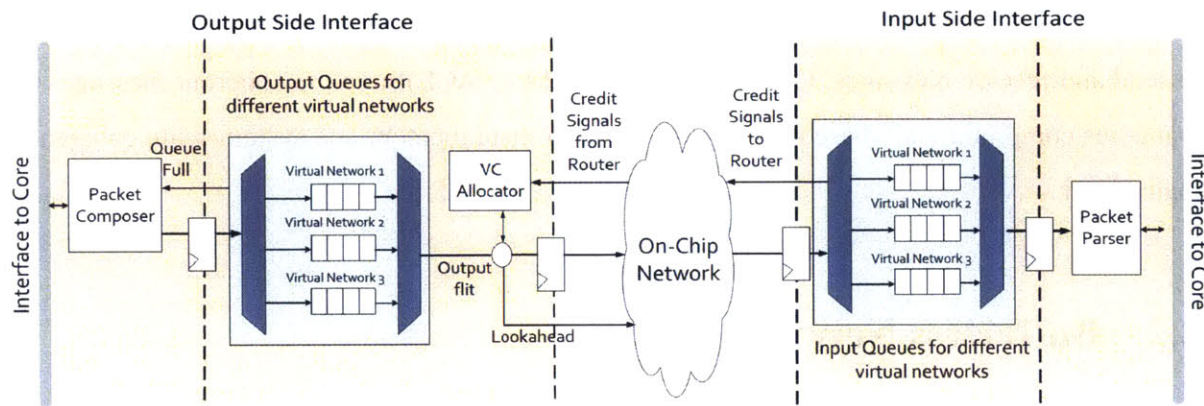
Output Side Interface

Input Side Interface

Interface to Core

Packet Composer

Queue Full

Output Queues for different virtual networks

Virtual Network 1

Virtual Network 2

Virtual Network 3

Output flit

VC Allocator

Lookahead

Credit Signals from Router

On-Chip Network

Credit Signals to Router

Virtual Network 1

Virtual Network 2

Virtual Network 3

Input Queues for different virtual networks

Packet Parser

Interface to Core